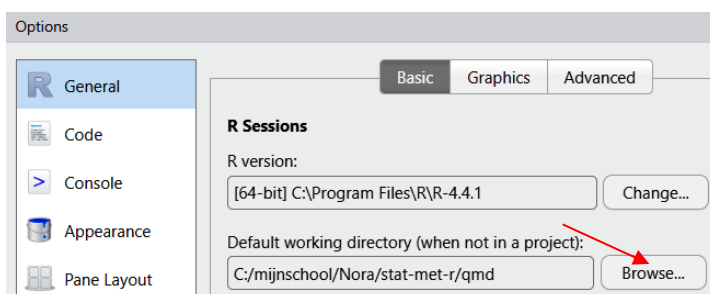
Options

R General

Code

> Console

Appearance

Pane Layout

Basic | Graphics | Advanced

R Sessions

R version:

[64-bit] C:\Program Files\R\R-4.4.1

Change...

Default working directory (when not in a project):

C:/mijnschool/Nora/stat-met-r/qmd

Browse...